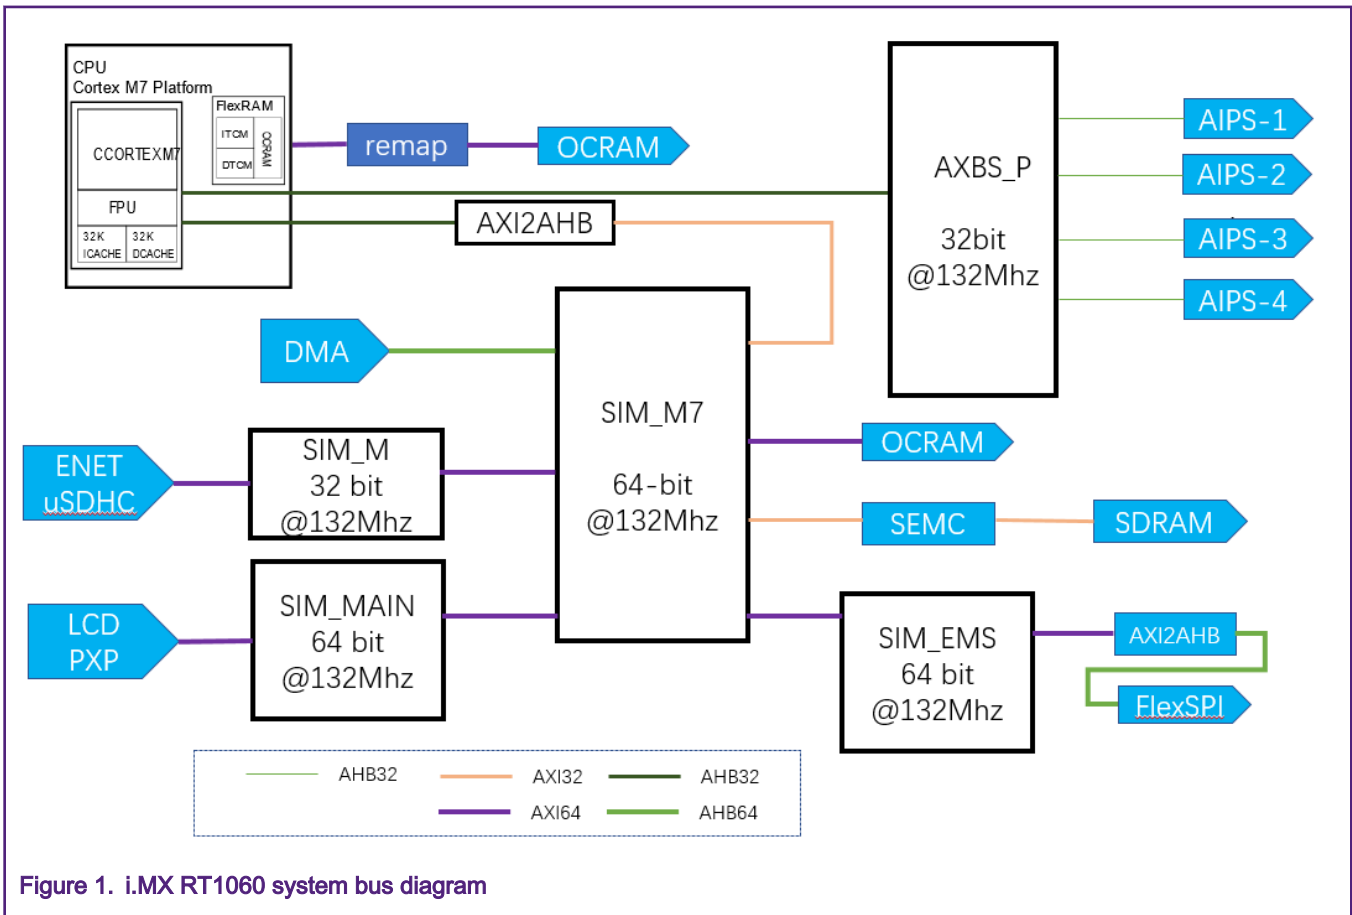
CPU
Cortex M7 Platform

FlexRAM

ITCM

DTCM

OCRAM

CCORTEXM7

FPU

32K ICACHE

32K DCACHE

remap

OCRAM

AXBS_P

32bit
@132Mhz

AIPS-1

AIPS-2

AIPS-3

AIPS-4

AXI2AHB

DMA

SIM_M7

64-bit
@132Mhz

ENET
uSDHC

SIM_M
32 bit
@132Mhz

OCRAM

SEMC

SDRAM

LCD
PXP

SIM_MAIN
64 bit
@132Mhz

SIM_EMS
64 bit
@132Mhz

AXI2AHB

FlexSPI

AHB32

AXI32

AHB32

AXI64

AHB64

Figure 1. i.MX RT1060 system bus diagram